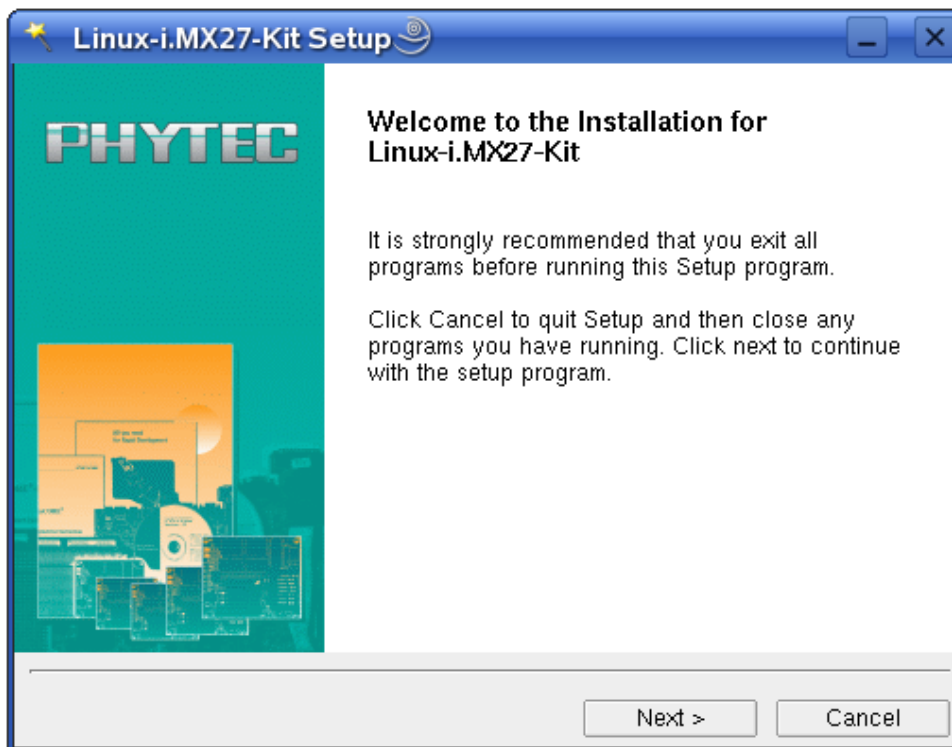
Linux-i.MX27-Kit Setup

PHYTEC

Welcome to the Installation for Linux-i.MX27-Kit

It is strongly recommended that you exit all programs before running this Setup program.

Click Cancel to quit Setup and then close any programs you have running. Click next to continue with the setup program.

Next >
Cancel